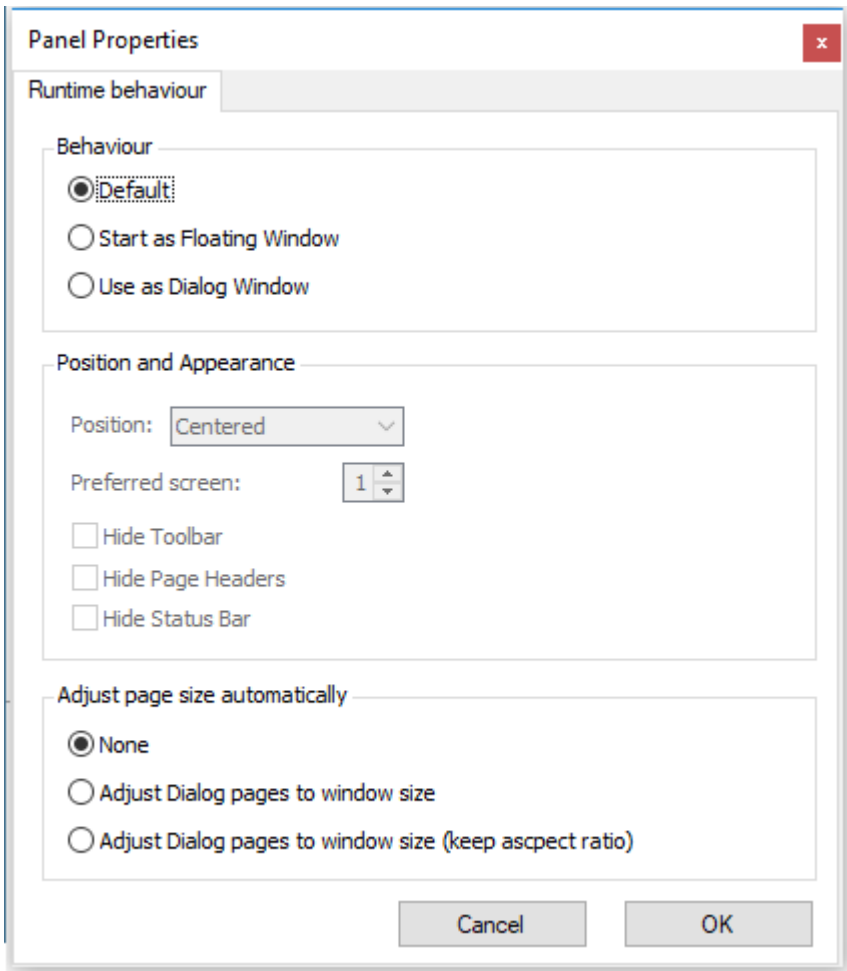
Panel Properties

x

Runtime behaviour

Behaviour

Default

Start as Floating Window

Use as Dialog Window

Position and Appearance

Position: Centered

Preferred screen: 1

Hide Toolbar

Hide Page Headers

Hide Status Bar

Adjust page size automatically

None

Adjust Dialog pages to window size

Adjust Dialog pages to window size (keep ascpect ratio)

Cancel

OK